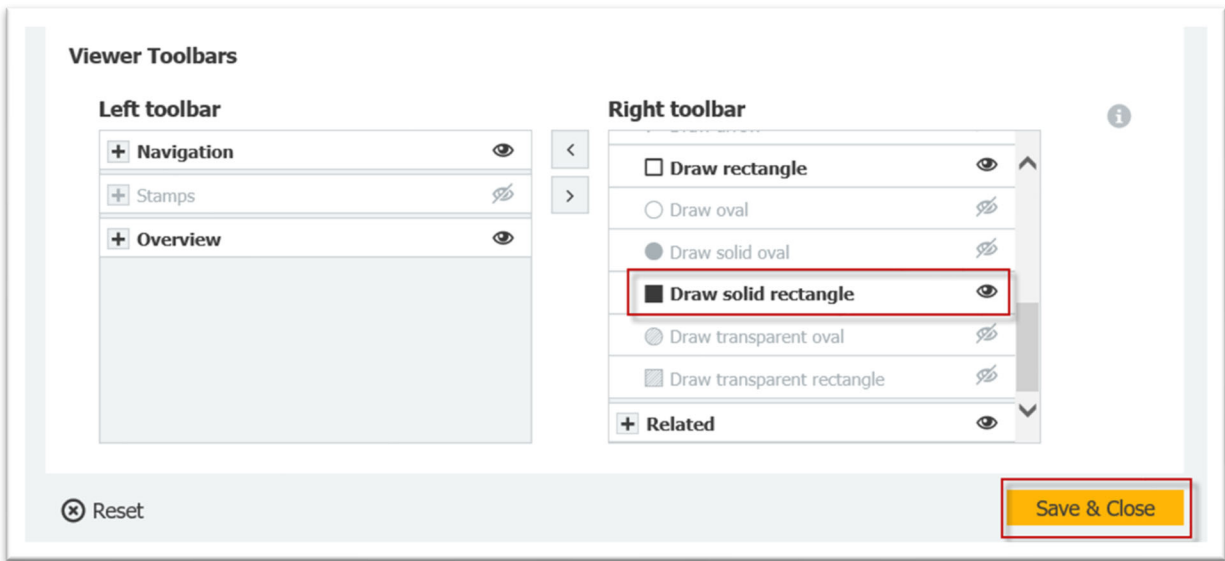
Viewer Toolbars

Left toolbar

Navigation

Stamps

Overview

<

>

Right toolbar

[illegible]

Draw rectangle

Draw oval

Draw solid oval

Draw solid rectangle

Draw transparent oval

Draw transparent rectangle

Related

Reset

Save & Close